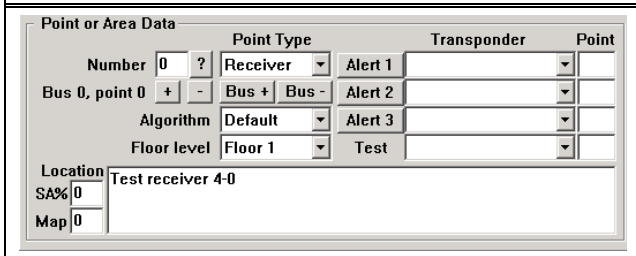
Point or Area Data

Point Type

Transponder

Point

Number 0 ?

Receiver

Alert 1

Bus 0, point 0 + -

Bus + Bus -

Alert 2

Algorithm

Default

Alert 3

Floor level

Floor 1

Test

Location

SA% 0

Map 0

Test receiver 4-0